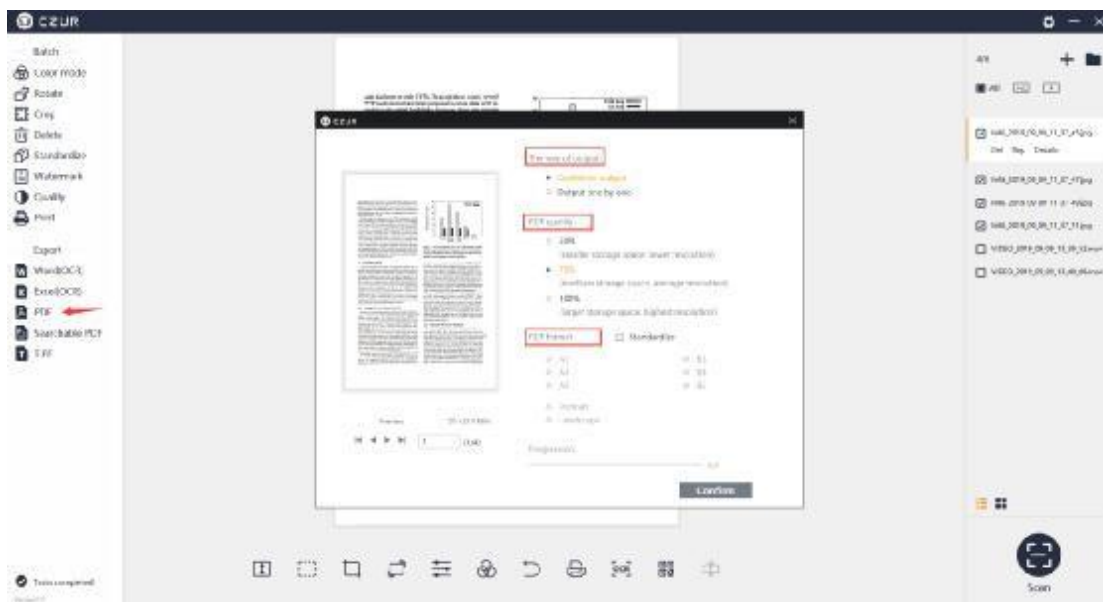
CZUR

Batch
Color mode
Rotate
Crop
Delete
Standardize
Watermark
Quality
Print

Export
Word(OCR)
Excel(OCR)
PDF
Searchable PDF
TIFF

CZUR

The way of output
Combine output
Output one by one

PDF quality
20%
Smaller storage space, lower resolution
70%
Less storage space, average resolution
100%
Larger storage space, highest resolution

PDF format
Standardize
A3
A4
A5
B3
B4
B5
Portrait
Landscape

Progress

Confirm

Preview
1
/1(40)

All

Scan